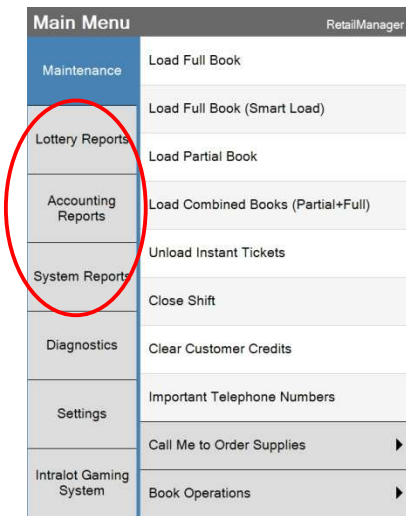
Main Menu
RetailManager

Maintenance
Lottery Reports
Accounting Reports
System Reports
Diagnostics
Settings
Intralot Gaming System

Load Full Book
Load Full Book (Smart Load)
Load Partial Book
Load Combined Books (Partial+Full)
Unload Instant Tickets
Close Shift
Clear Customer Credits
Important Telephone Numbers
Call Me to Order Supplies
Book Operations